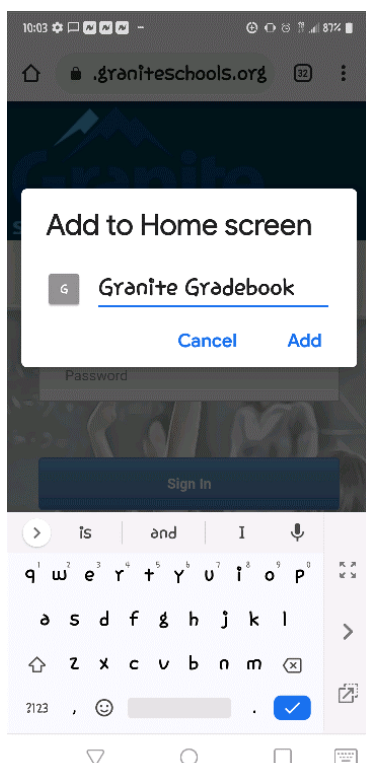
10:03 87%

.graniteschools.org 32

Granite

Add to Home screen

G Granite Gradebook

Cancel Add

Password

Sign In

is and I

1 2 3 4 5 6 7 8 9 0
q w e r t y u i o p

a s d f g h j k l

z x c v b n m

?123 , .